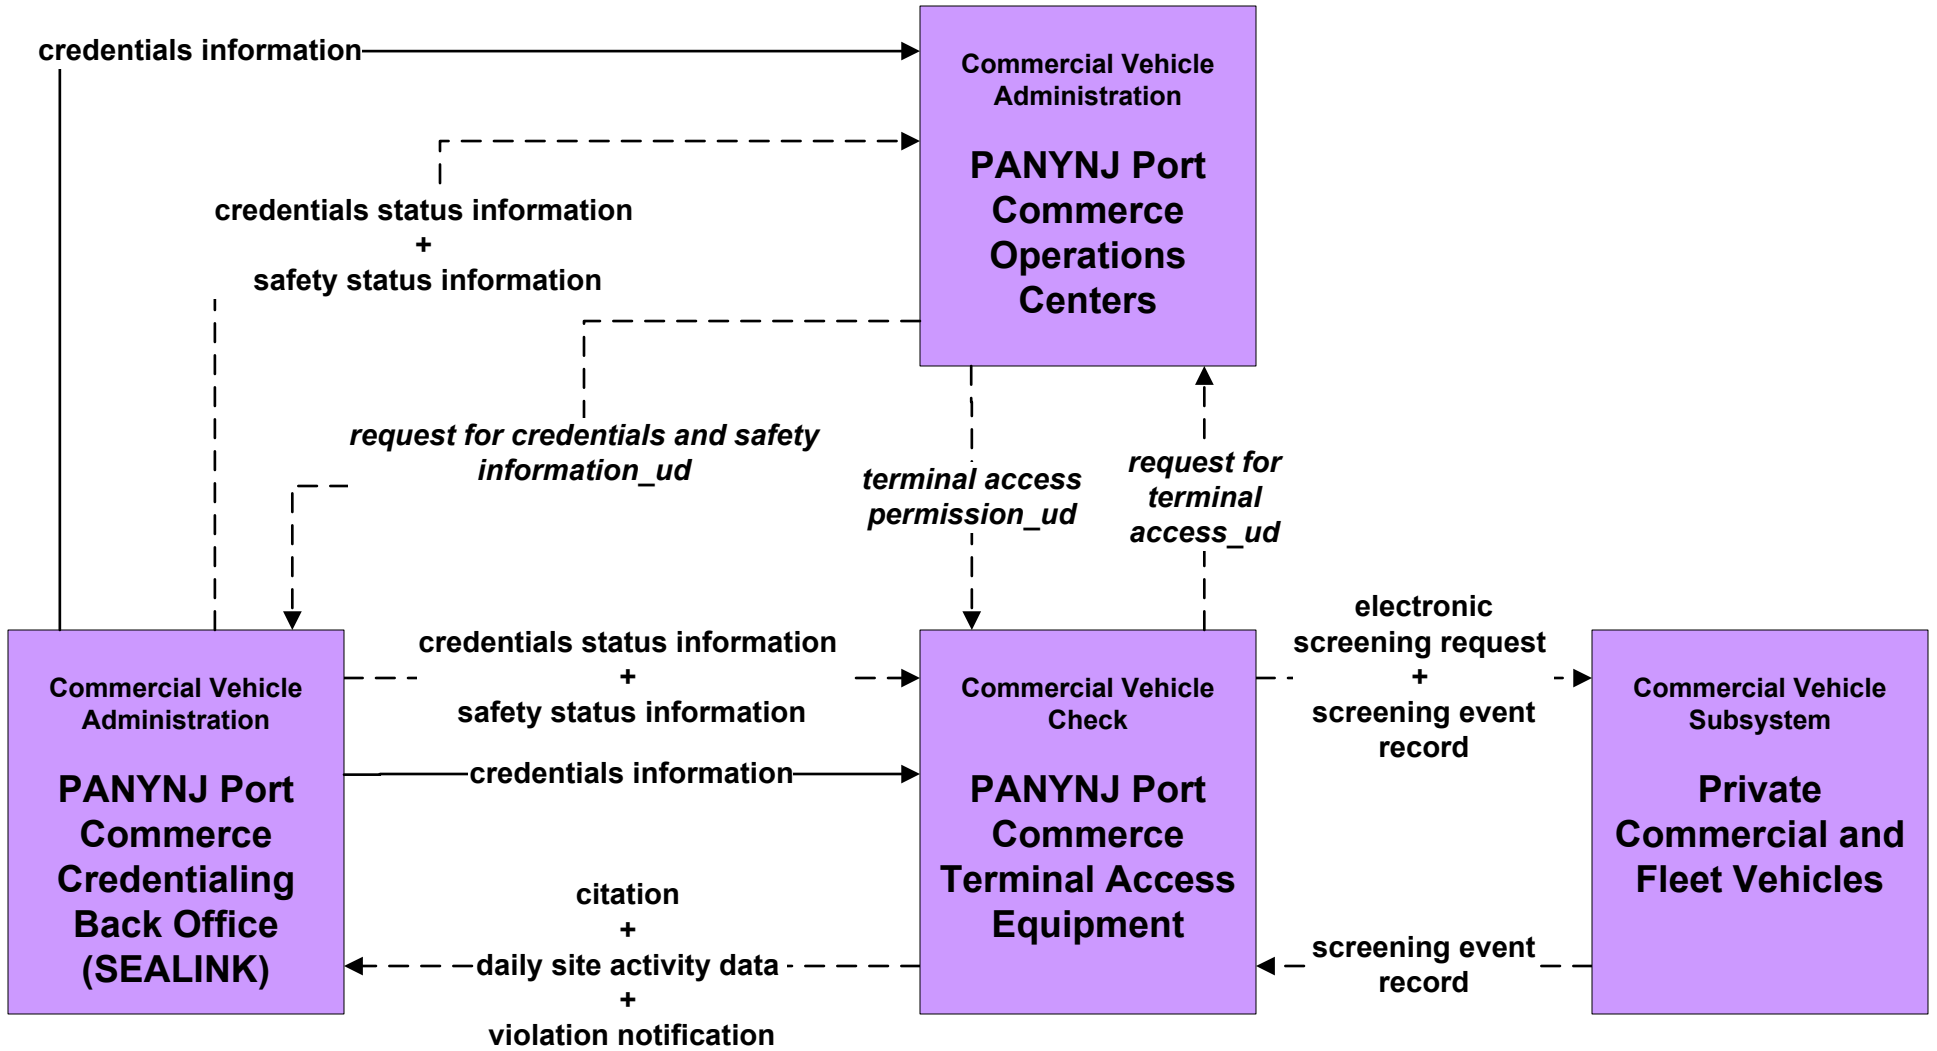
credentials information

Commercial Vehicle Administration

PANYNJ Port Commerce Operations Centers

credentials status information
+
safety status information

request for credentials and safety information_ud

terminal access permission_ud

request for terminal access_ud

Commercial Vehicle Administration

PANYNJ Port Commerce Credentialing Back Office (SEALINK)

credentials status information
+
safety status information

credentials information

Commercial Vehicle Check

PANYNJ Port Commerce Terminal Access Equipment

electronic screening request
+
screening event record

Commercial Vehicle Subsystem

Private Commercial and Fleet Vehicles

citation
+
daily site activity data
+
violation notification

screening event record